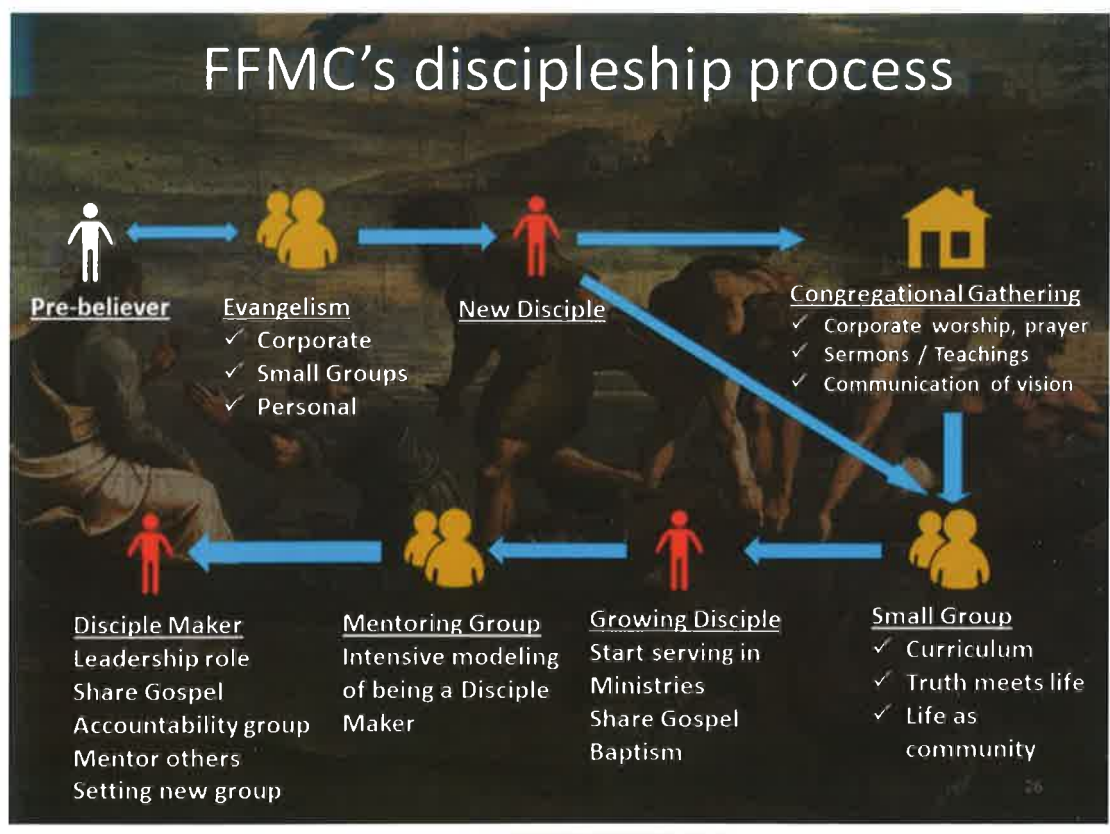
FFMC's discipleship process

Pre-believer

Evangelism
✓ Corporate
✓ Small Groups
✓ Personal

New Disciple

Congregational Gathering
✓ Corporate worship, prayer
✓ Sermons / Teachings
✓ Communication of vision

Disciple Maker
Leadership role
Share Gospel
Accountability group
Mentor others
Setting new group

Mentoring Group
Intensive modeling of being a Disciple Maker

Growing Disciple
Start serving in Ministries
Share Gospel
Baptism

Small Group
✓ Curriculum
✓ Truth meets life
✓ Life as community

26